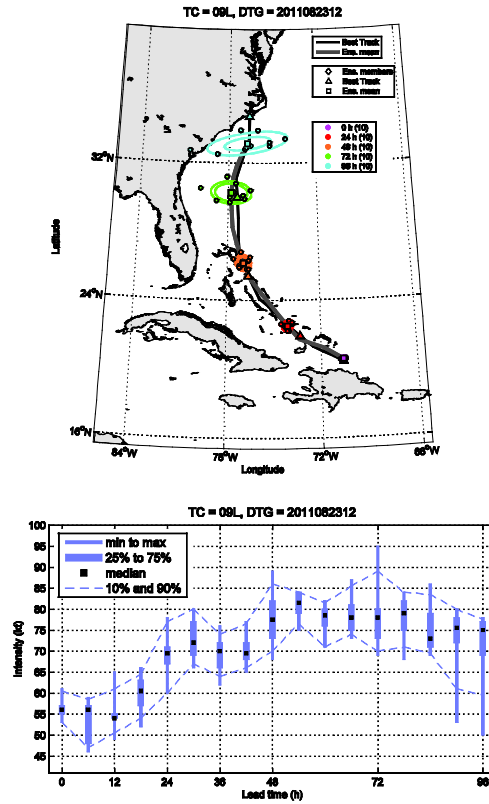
TC = 09L, DTG = 2011082312

Best Track
Ens. mean

Ens. members
Best Track
Ens. mean

0 h (10)
24 h (10)
48 h (10)
72 h (10)
96 h (10)

32°N
24°N
16°N
84°W
78°W
72°W
66°W
Latitude
Longitude

TC = 09L, DTG = 2011082312

min to max
25% to 75%
median
10% and 90%

100
95
90
85
80
75
70
65
60
55
50
45
Intensity (kt)
0
12
24
36
48
72
96
Lead time (h)